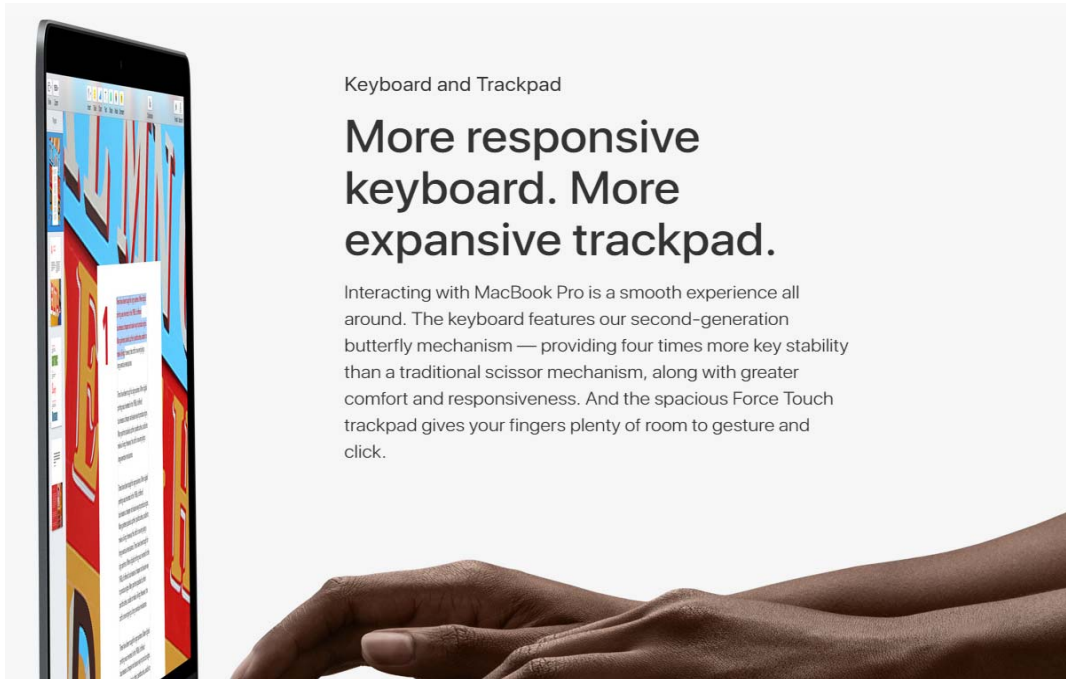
Keyboard and Trackpad

More responsive keyboard. More expansive trackpad.

Interacting with MacBook Pro is a smooth experience all around. The keyboard features our second-generation butterfly mechanism — providing four times more key stability than a traditional scissor mechanism, along with greater comfort and responsiveness. And the spacious Force Touch trackpad gives your fingers plenty of room to gesture and click.